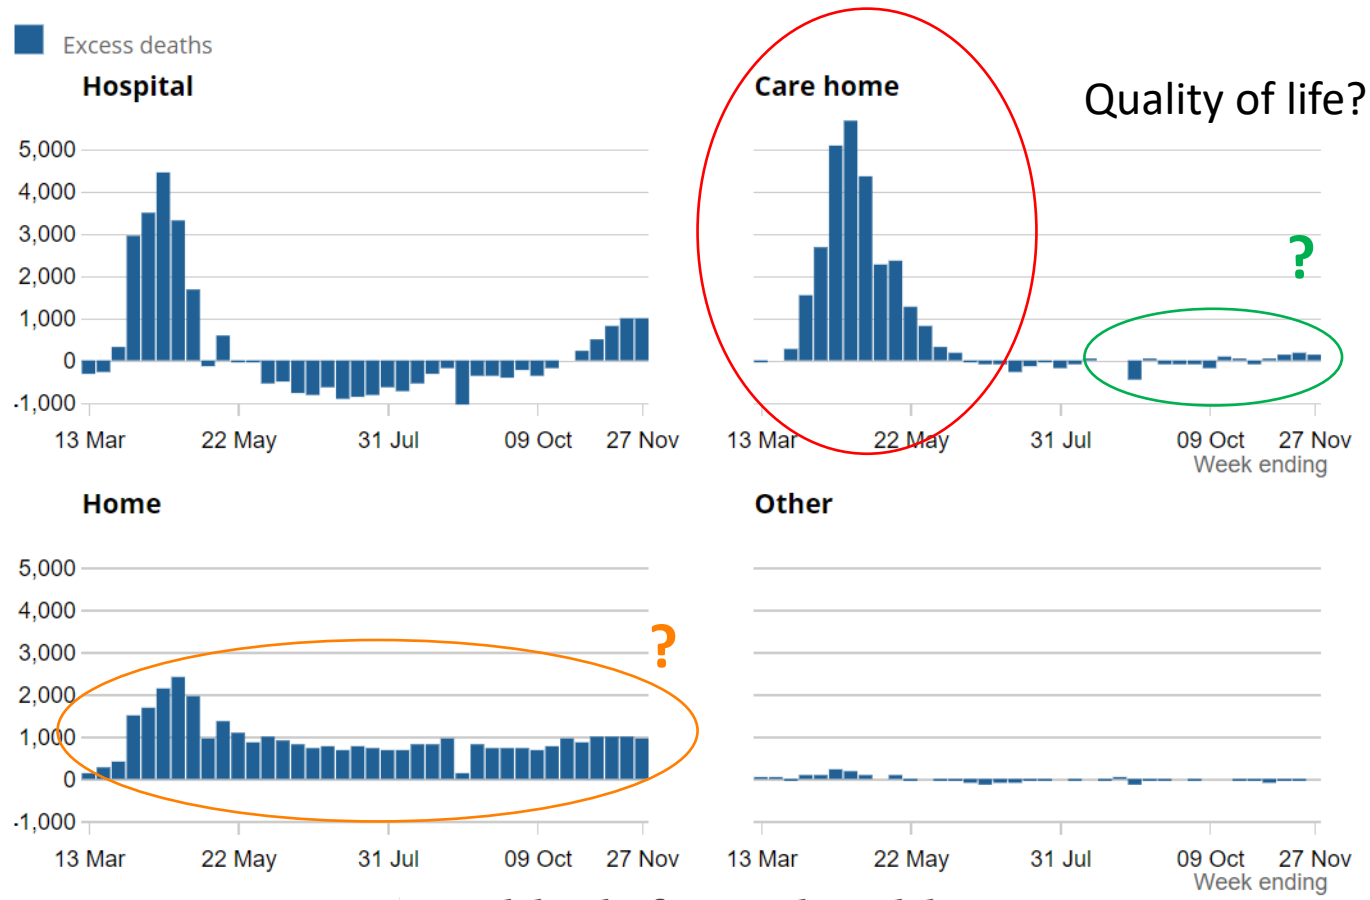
Excess deaths

Hospital

5,000
4,000
3,000
2,000
1,000
0
-1,000

13 Mar 22 May 31 Jul 09 Oct 27 Nov

Care home

Quality of life?

?

13 Mar 22 May 31 Jul 09 Oct 27 Nov
Week ending

Home

5,000
4,000
3,000
2,000
1,000
0
-1,000

?

13 Mar 22 May 31 Jul 09 Oct 27 Nov

Other

13 Mar 22 May 31 Jul 09 Oct 27 Nov
Week ending